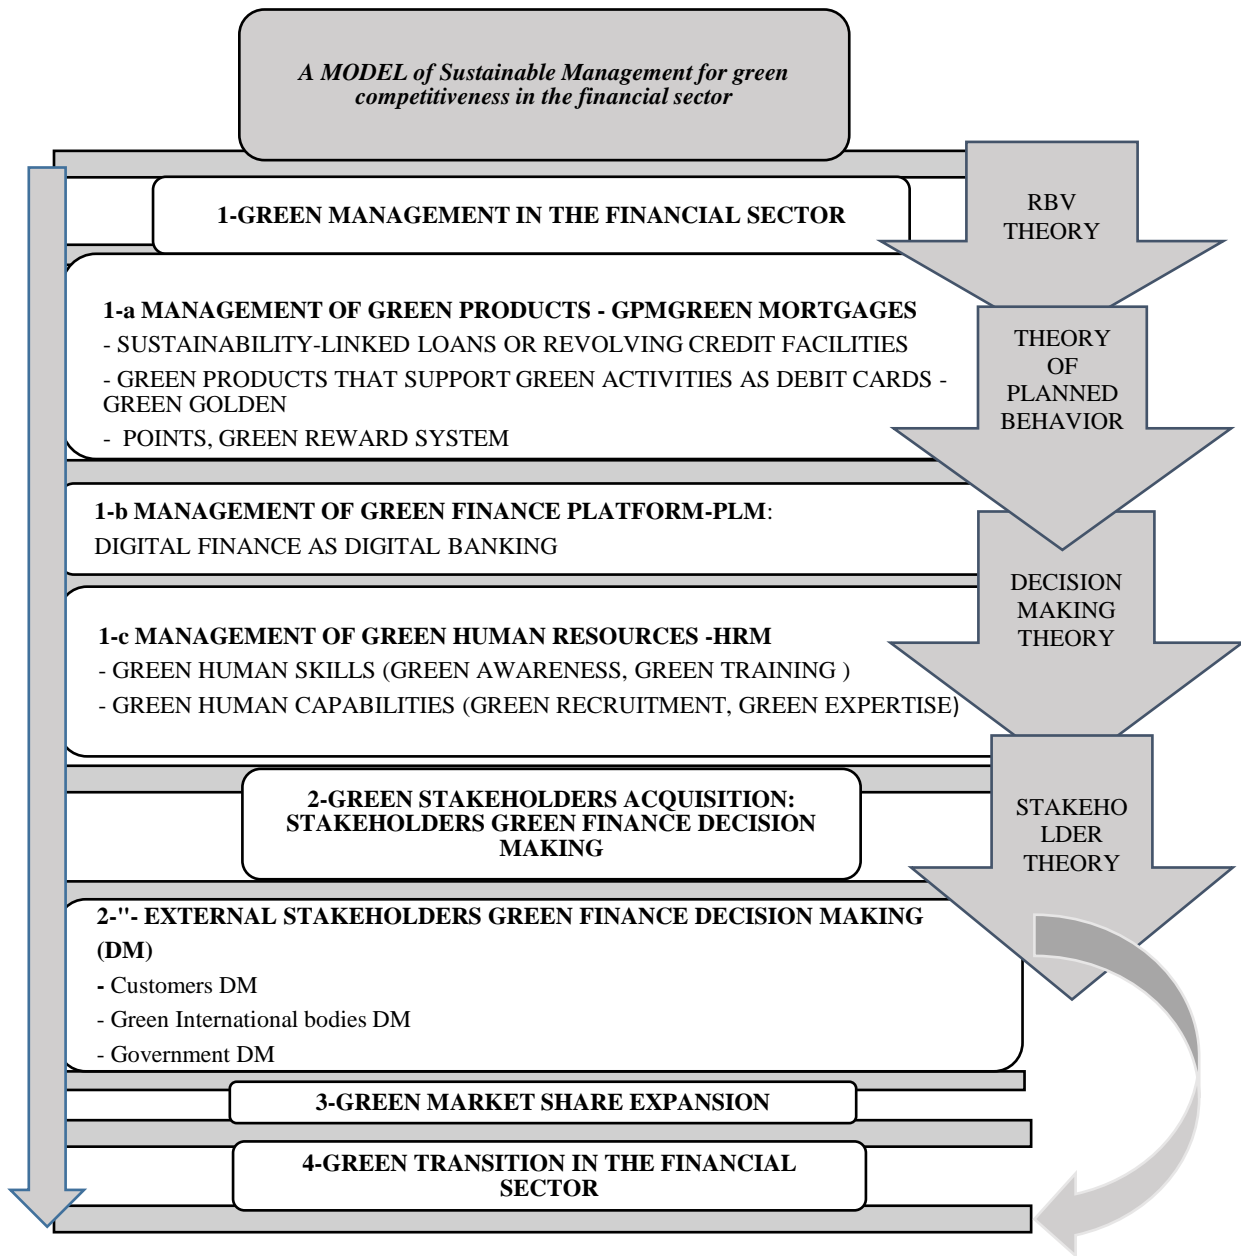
A MODEL of Sustainable Management for green competitiveness in the financial sector

1-GREEN MANAGEMENT IN THE FINANCIAL SECTOR

RBV THEORY

1-a MANAGEMENT OF GREEN PRODUCTS - GPMGREEN MORTGAGES
- SUSTAINABILITY-LINKED LOANS OR REVOLVING CREDIT FACILITIES
- GREEN PRODUCTS THAT SUPPORT GREEN ACTIVITIES AS DEBIT CARDS - GREEN GOLDEN
- POINTS, GREEN REWARD SYSTEM

THEORY OF PLANNED BEHAVIOR

1-b MANAGEMENT OF GREEN FINANCE PLATFORM-PLM:
DIGITAL FINANCE AS DIGITAL BANKING

DECISION MAKING THEORY

1-c MANAGEMENT OF GREEN HUMAN RESOURCES -HRM
- GREEN HUMAN SKILLS (GREEN AWARENESS, GREEN TRAINING )
- GREEN HUMAN CAPABILITIES (GREEN RECRUITMENT, GREEN EXPERTISE)

2-GREEN STAKEHOLDERS ACQUISITION: STAKEHOLDERS GREEN FINANCE DECISION MAKING

STAKEHO LDER THEORY

2-''- EXTERNAL STAKEHOLDERS GREEN FINANCE DECISION MAKING (DM)
- Customers DM
- Green International bodies DM
- Government DM

3-GREEN MARKET SHARE EXPANSION

4-GREEN TRANSITION IN THE FINANCIAL SECTOR